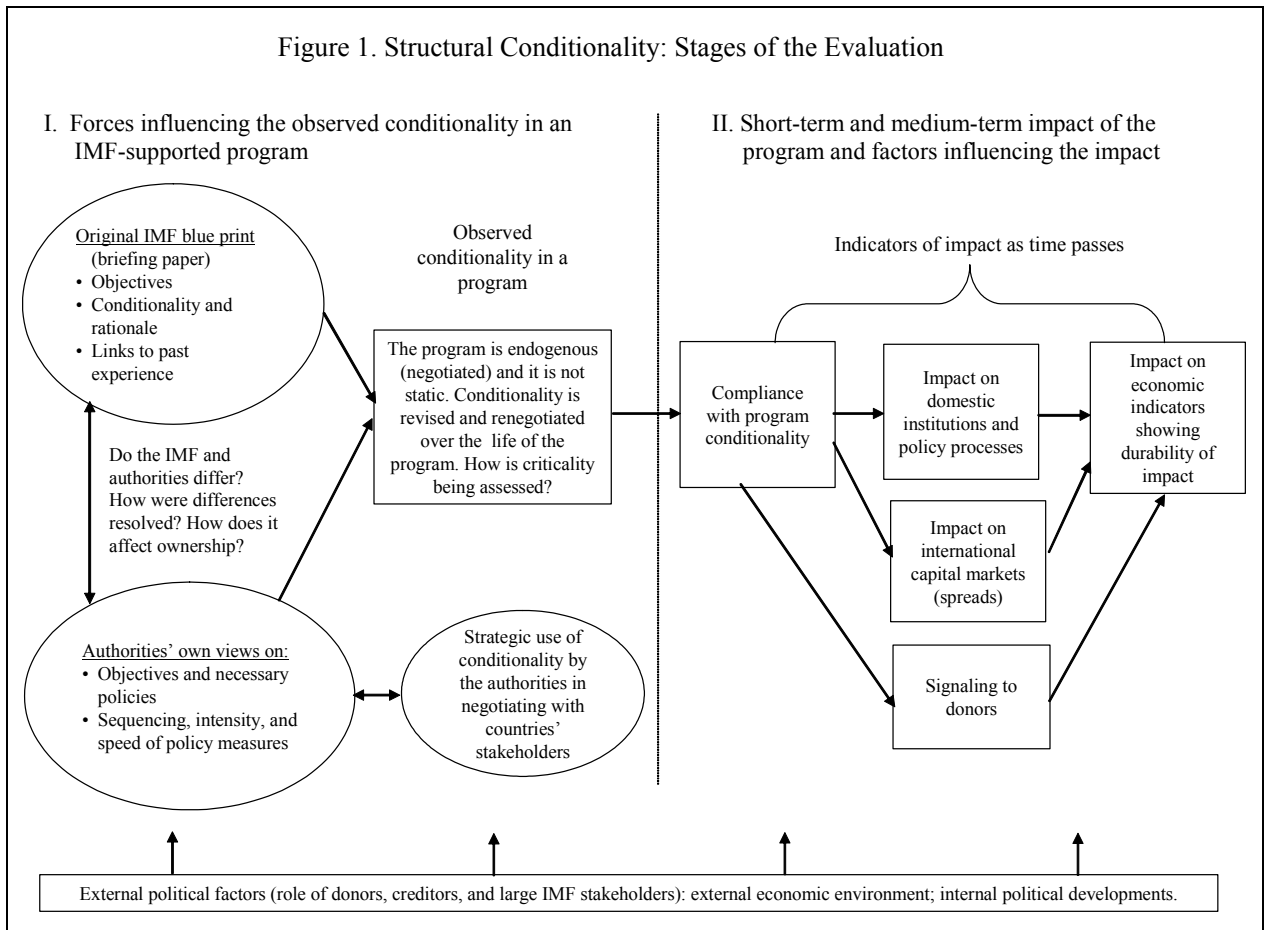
Figure 1. Structural Conditionality: Stages of the Evaluation

I. Forces influencing the observed conditionality in an IMF-supported program

II. Short-term and medium-term impact of the program and factors influencing the impact

Original IMF blue print (briefing paper)
• Objectives
• Conditionality and rationale
• Links to past experience

Observed conditionality in a program

The program is endogenous (negotiated) and it is not static. Conditionality is revised and renegotiated over the life of the program. How is criticality being assessed?

Do the IMF and authorities differ? How were differences resolved? How does it affect ownership?

Authorities' own views on:
• Objectives and necessary policies
• Sequencing, intensity, and speed of policy measures

Strategic use of conditionality by the authorities in negotiating with countries' stakeholders

Indicators of impact as time passes

Compliance with program conditionality

Impact on domestic institutions and policy processes

Impact on economic indicators showing durability of impact

Impact on international capital markets (spreads)

Signaling to donors

External political factors (role of donors, creditors, and large IMF stakeholders): external economic environment; internal political developments.